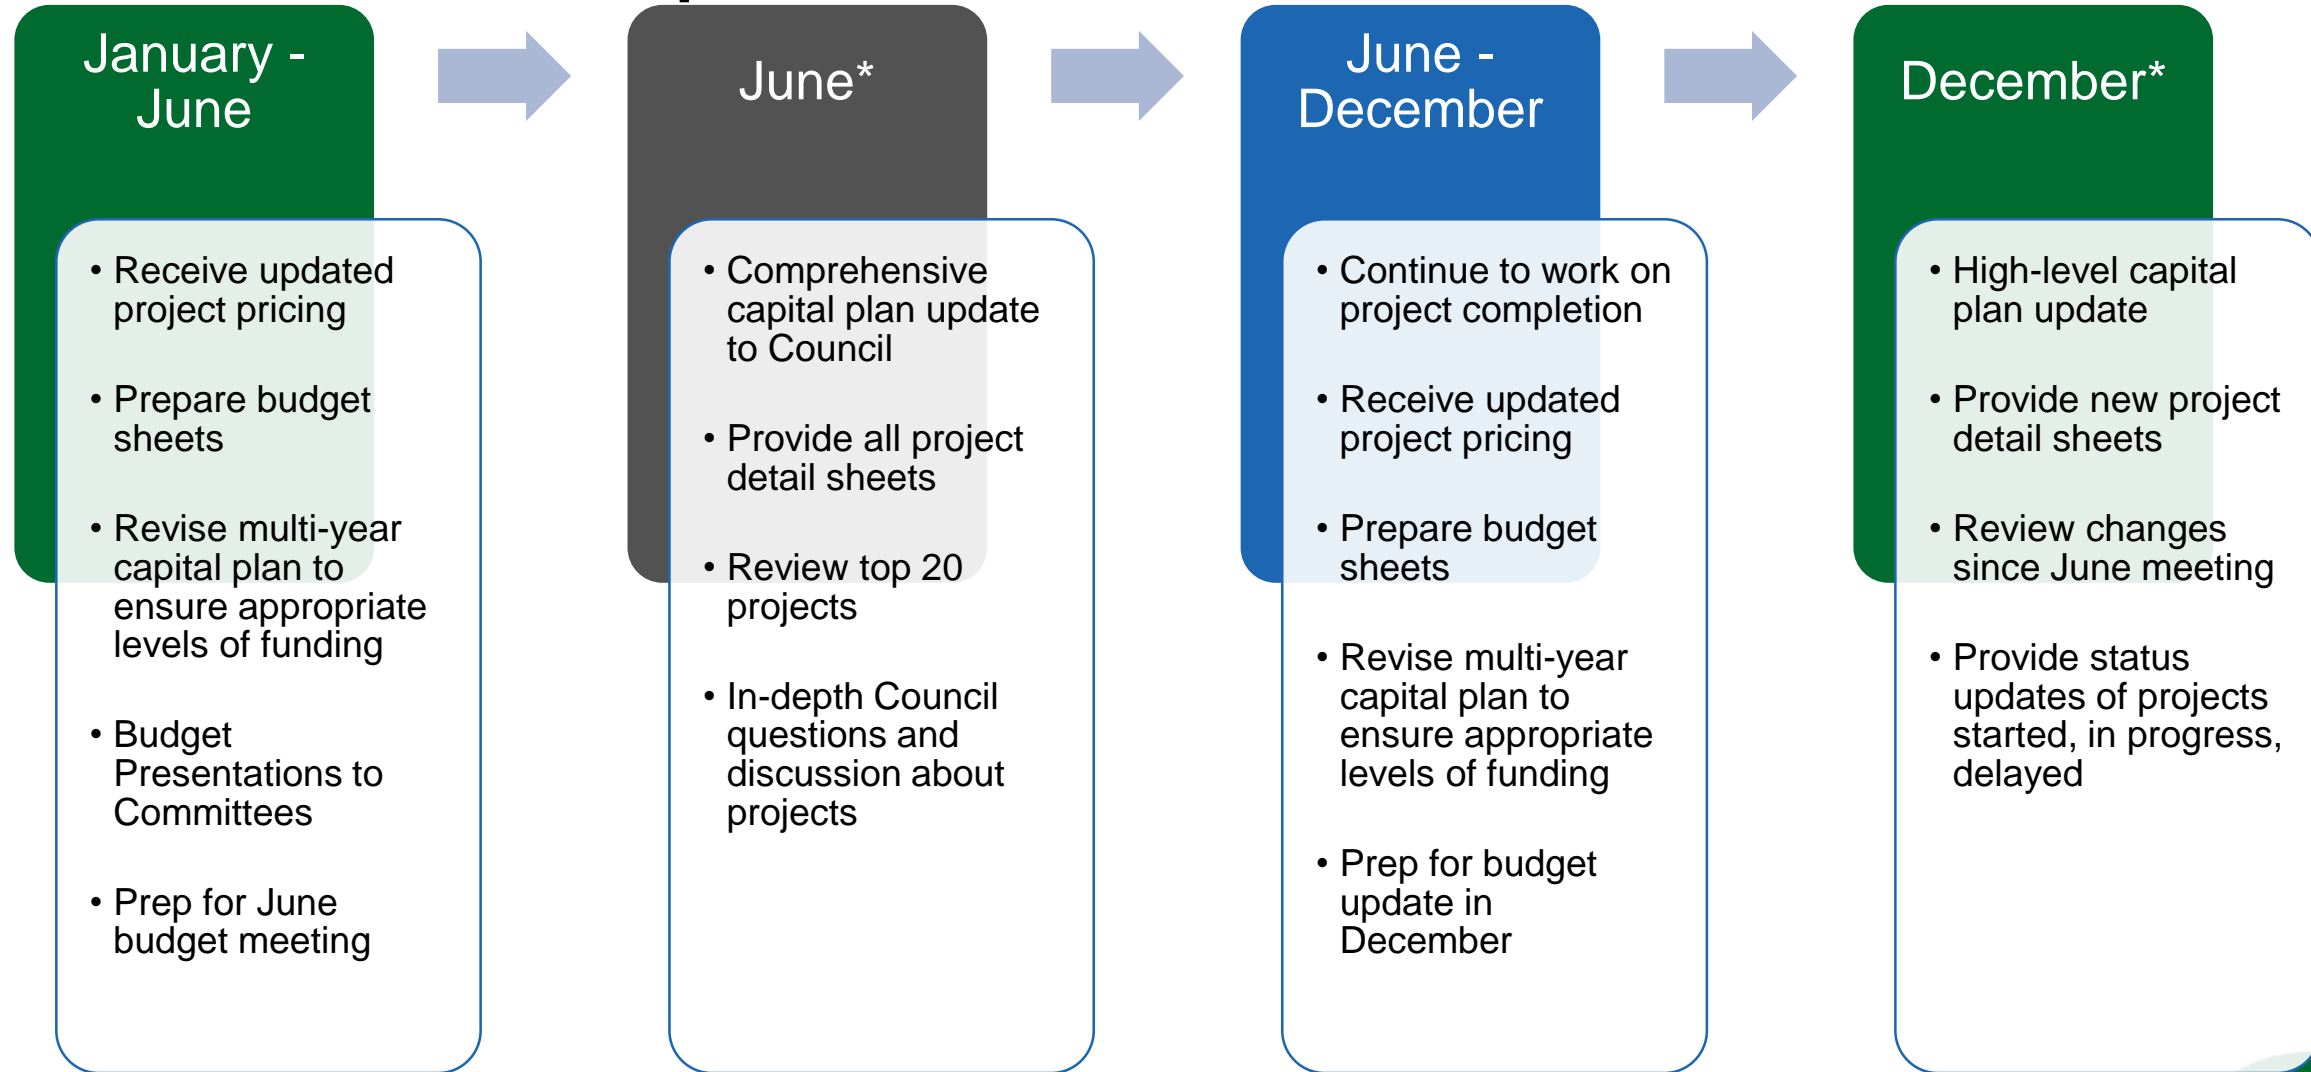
January - June

• Receive updated project pricing

• Prepare budget sheets

• Revise multi-year capital plan to ensure appropriate levels of funding

• Budget Presentations to Committees

• Prep for June budget meeting

June*

• Comprehensive capital plan update to Council

• Provide all project detail sheets

• Review top 20 projects

• In-depth Council questions and discussion about projects

June - December

• Continue to work on project completion

• Receive updated project pricing

• Prepare budget sheets

• Revise multi-year capital plan to ensure appropriate levels of funding

• Prep for budget update in December

December*

• High-level capital plan update

• Provide new project detail sheets

• Review changes since June meeting

• Provide status updates of projects started, in progress, delayed